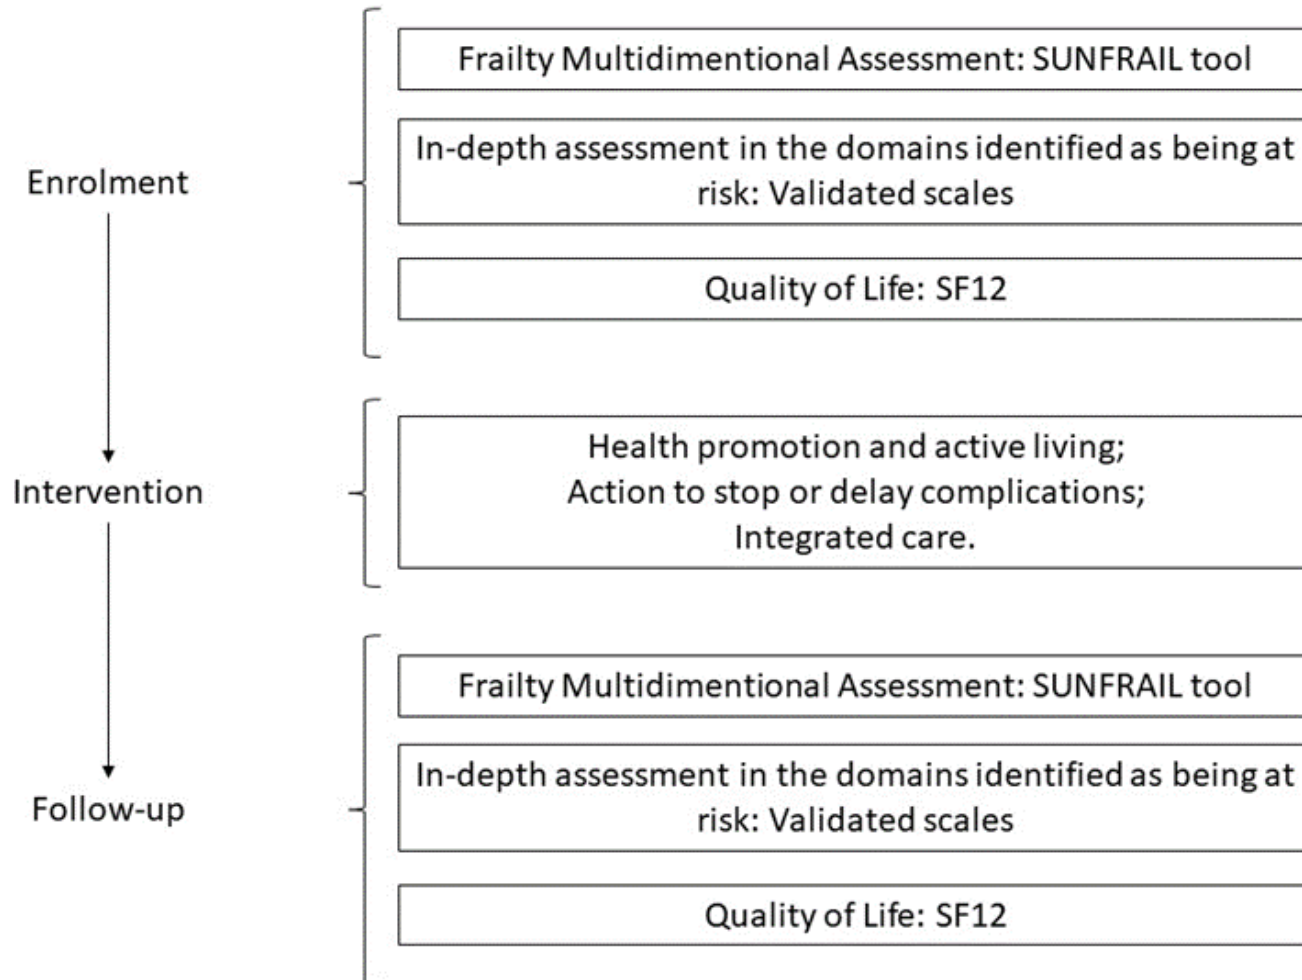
Enrolment

Frailty Multidimentional Assessment: SUNFRAIL tool

In-depth assessment in the domains identified as being at risk: Validated scales

Quality of Life: SF12

Intervention

Health promotion and active living;
Action to stop or delay complications;
Integrated care.

Follow-up

Frailty Multidimentional Assessment: SUNFRAIL tool

In-depth assessment in the domains identified as being at risk: Validated scales

Quality of Life: SF12